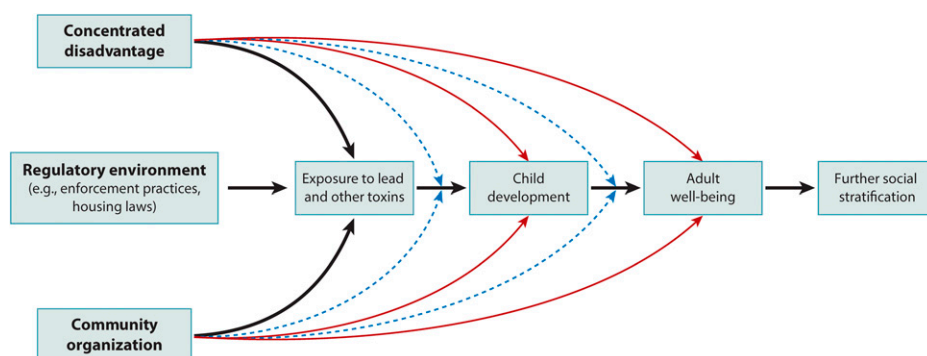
Concentrated disadvantage

Regulatory environment
(e.g., enforcement practices, housing laws)

Exposure to lead and other toxins

Child development

Adult well-being

Further social stratification

Community organization